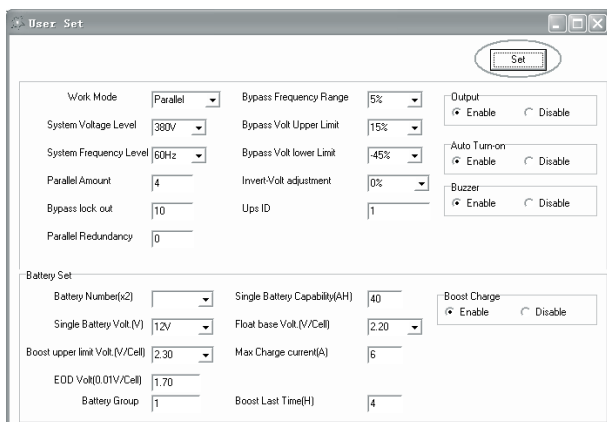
User Set

Set

Work Mode Parallel
System Voltage Level 380V
System Frequency Level 60Hz
Parallel Amount 4
Bypass lock out 10
Parallel Redundancy 0

Bypass Frequency Range 5%
Bypass Volt Upper Limit 15%
Bypass Volt lower Limit -45%
Invert-Volt adjustment 0%
Ups ID 1

Output
Enable Disable

Auto Turn-on
Enable Disable

Buzzer
Enable Disable

Battery Set

Battery Number(x2)
Single Battery Volt.(V) 12V
Boost upper limit Volt.(V/Cell) 2.30
EOD Volt(0.01V/Cell) 1.70
Battery Group 1

Single Battery Capability(AH) 40
Float base Volt.(V/Cell) 2.20
Max Charge current(A) 6
Boost Last Time(H) 4

Boost Charge
Enable Disable